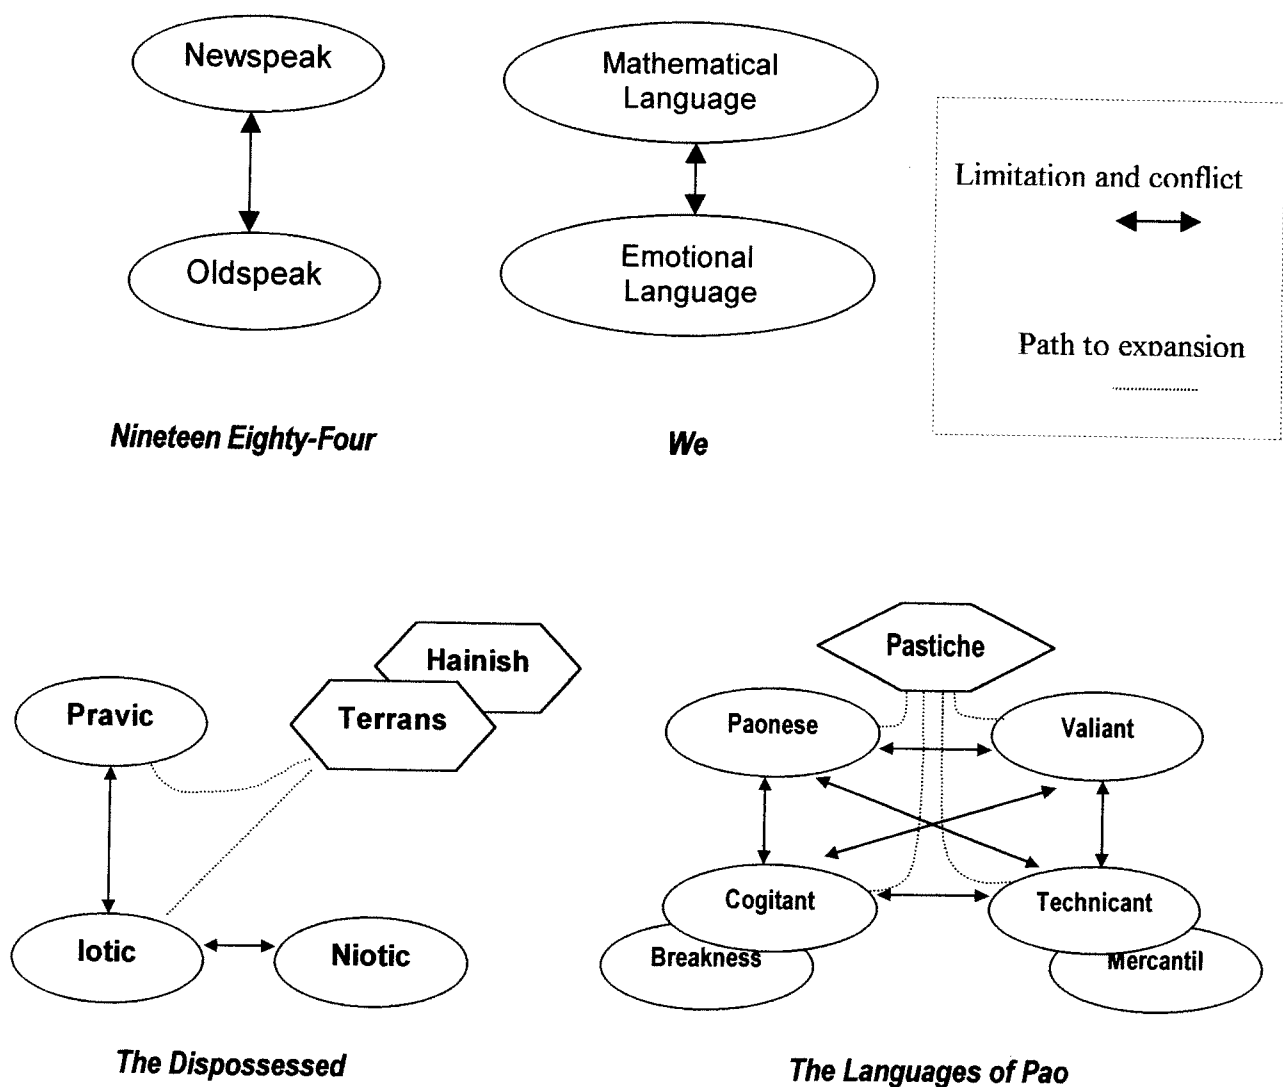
Newspeak

Oldspeak

Nineteen Eighty-Four

Mathematical Language

Emotional Language

We

Limitation and conflict

Path to expansion

Hainish

Pravic

Terrans

Iotic

Niotic

The Dispossessed

Pastiche

Paonese

Valiant

Cogitant

Technicant

Breakness

Mercantil

The Languages of Pao